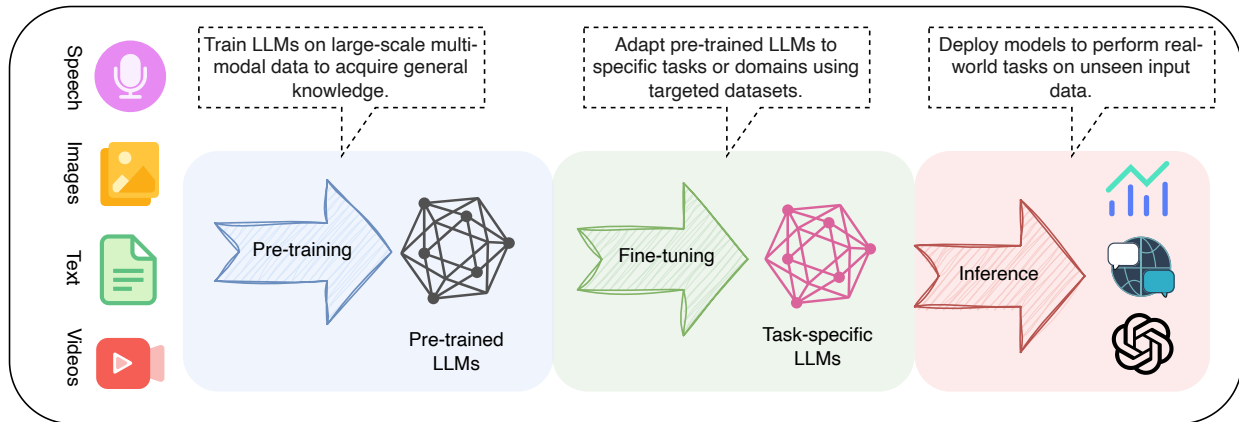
Speech

Images

Text

Videos

Train LLMs on large-scale multimodal data to acquire general knowledge.

Pre-training

Pre-trained LLMs

Adapt pre-trained LLMs to specific tasks or domains using targeted datasets.

Fine-tuning

Task-specific LLMs

Deploy models to perform realworld tasks on unseen input data.

Inference